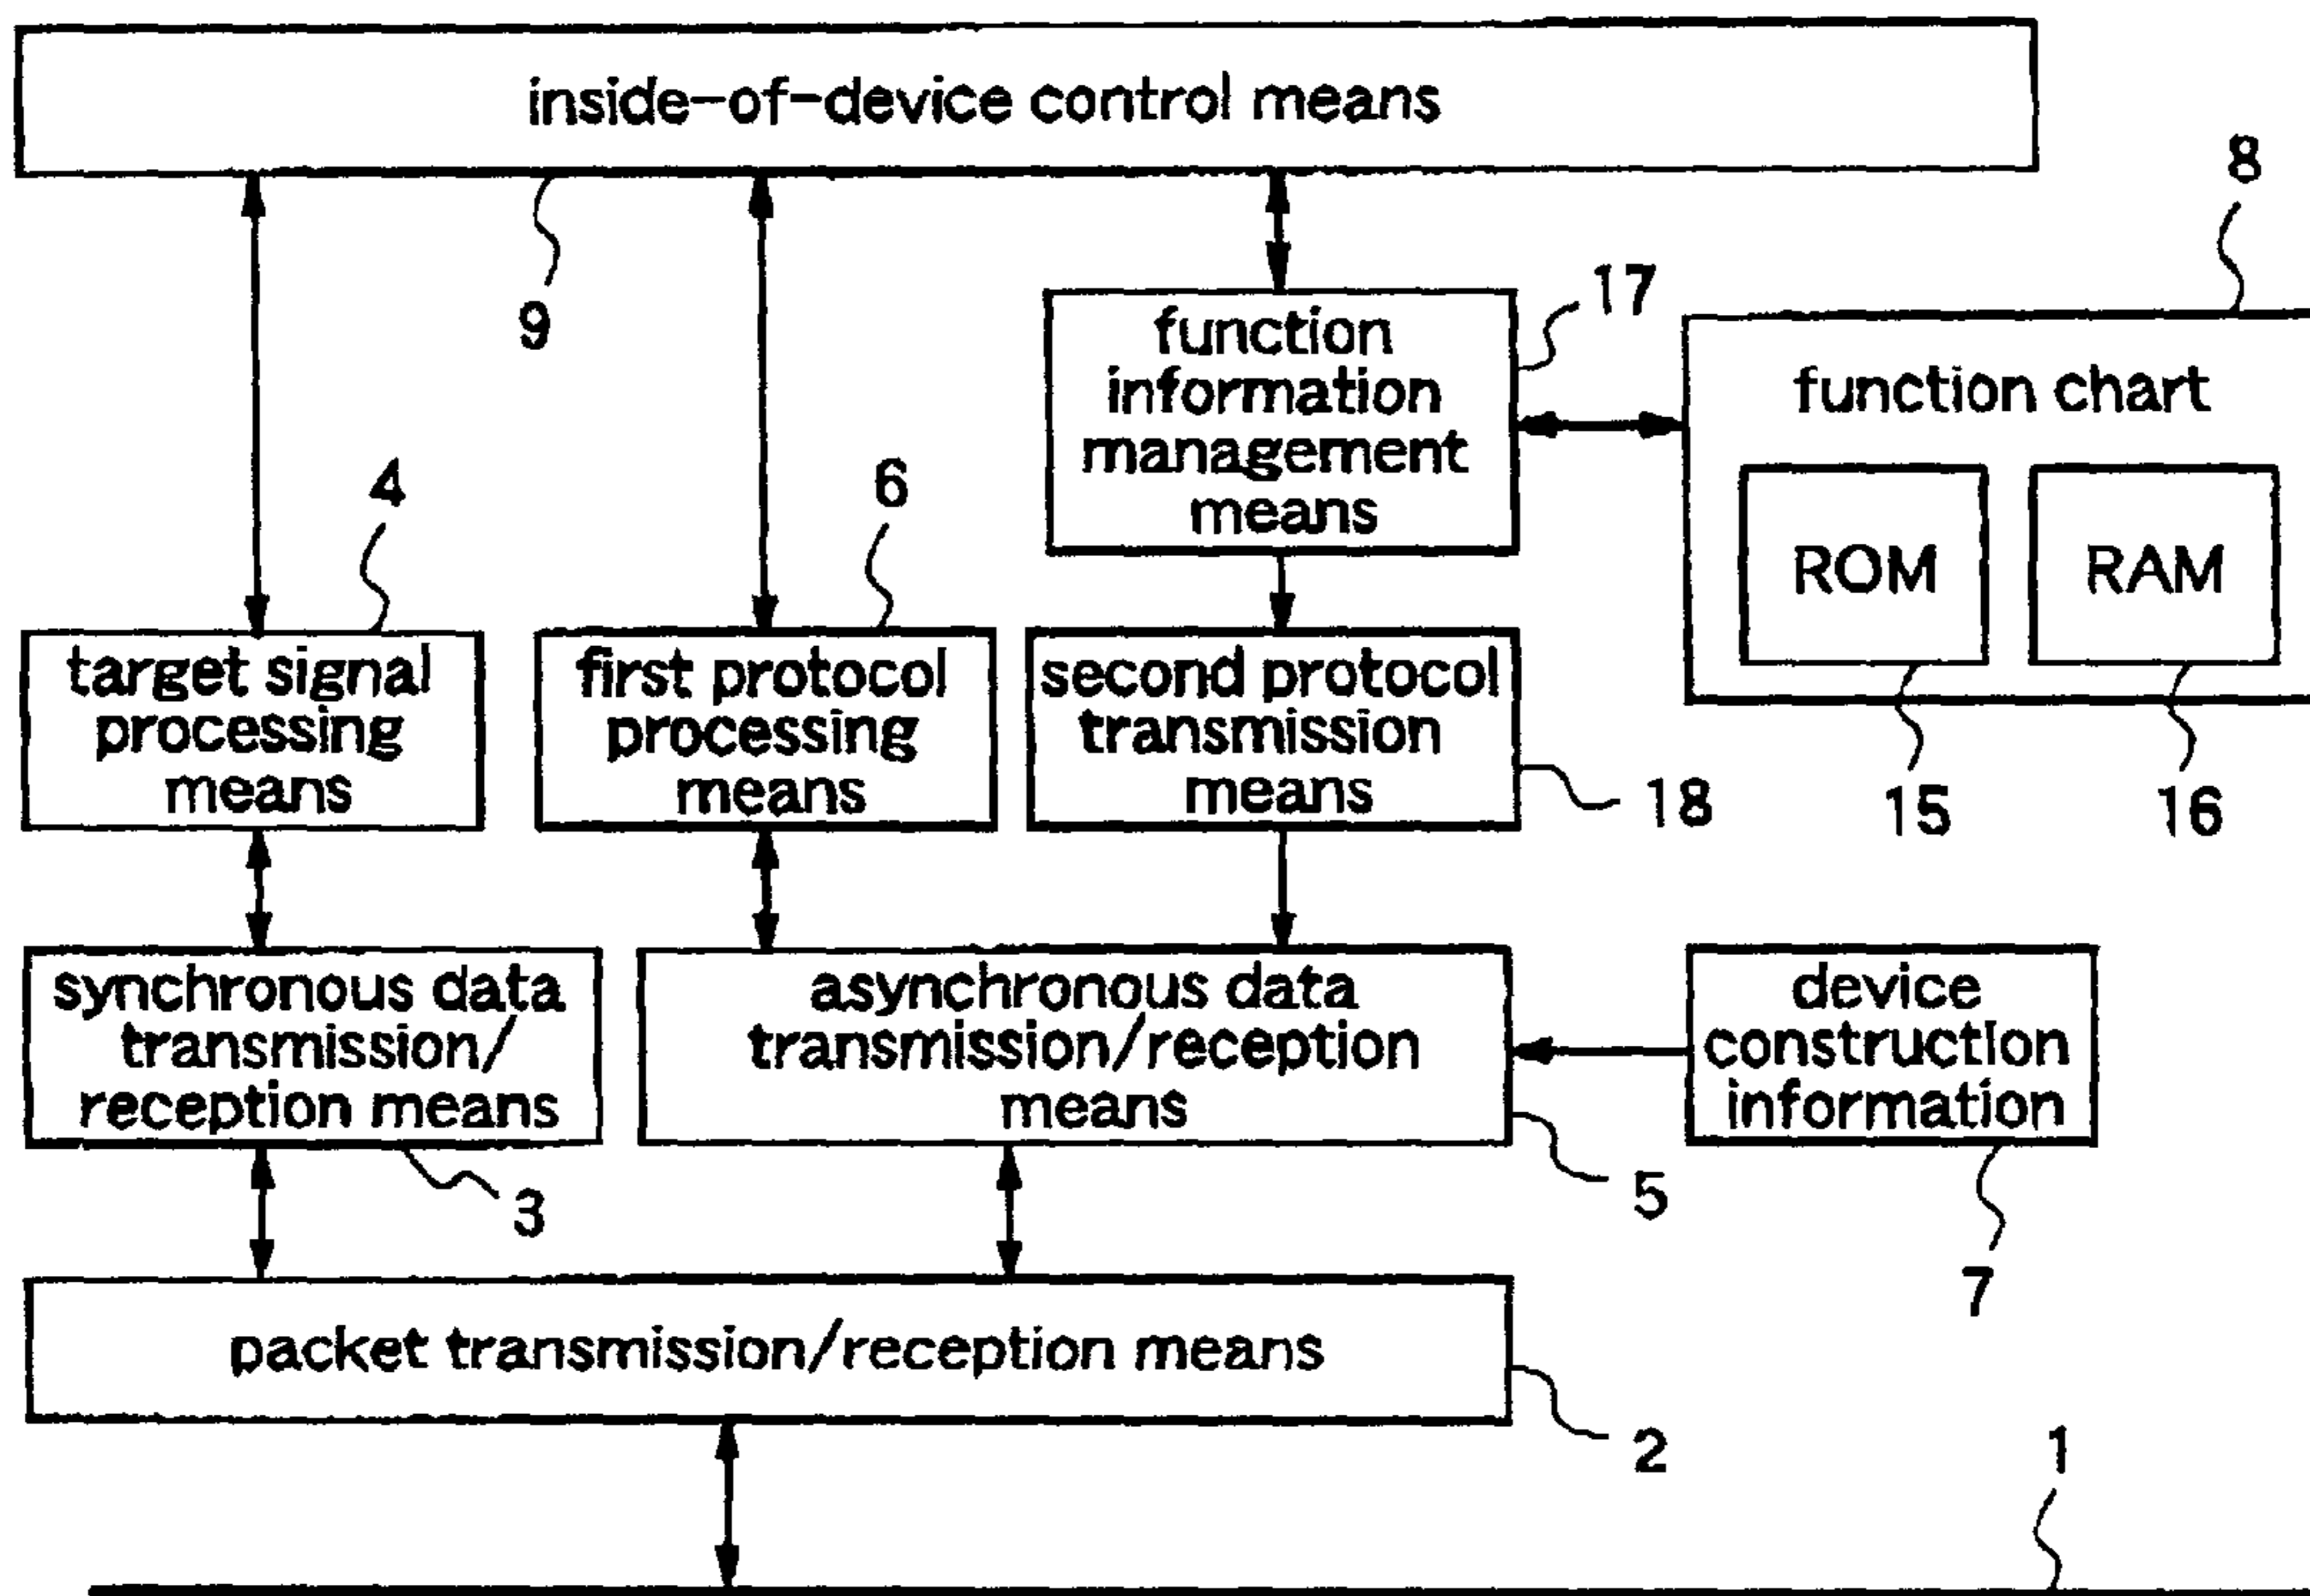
inside-of-device control means

8

9

17

function information management means

function chart

ROM

RAM

4

6

target signal processing means

first protocol processing means

second protocol transmission means

18

15

16

synchronous data transmission/ reception means

asynchronous data transmission/reception means

device construction information

3

5

7

packet transmission/reception means

2

1